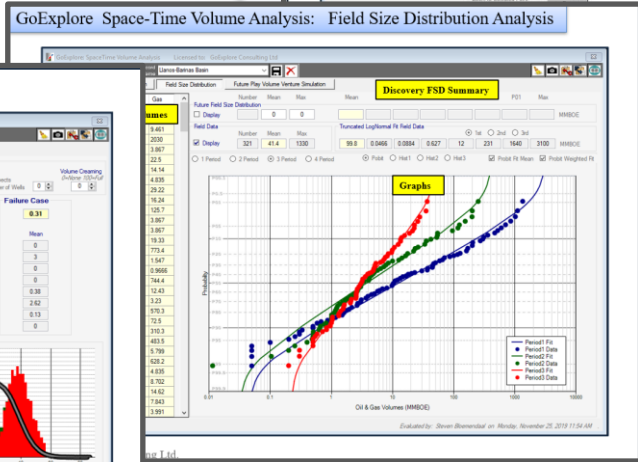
GoExplore Space-Time Volume Analysis: Field Size Distribution Analysis

GoExplore SpaceTime Volume Analysis   Licensed to: GoExplore Consulting Ltd

Llanos-Barinas Basin

Field Size Distribution | Future Play Volume Venture Simulation

Discovery FSD Summary

Number Mean Max | Mean | P01 Max

Future Field Size Distribution
☐ Display | 0 | 0 | MMBOE

Field Data | Truncated LogNormal Fit Field Data | 1st 2nd 3rd
☑ Display | 321 | 41.4 | 1330 | 99.8 | 0.0466 | 0.0884 | 0.627 | 12 | 231 | 1640 | 3100 | MMBOE

1 Period | 2 Period | 3 Period | 4 Period | Point | Hist1 | Hist2 | Hist3 | Probit Fit Mean | Probit Weighted Fit

Graphs

Probability

Oil & Gas Volumes (MMBOE)

0.01 | 0.1 | 1 | 10 | 100 | 1000 | 10000

Period1 Fit
Period1 Data
Period2 Fit
Period2 Data
Period3 Fit
Period3 Data

Evaluated by: Steven Bloemendaal on Monday, November 25, 2019 11:54 AM

Gas
umes
9.461
2030
3.867
22.5
14.14
4.835
29.22
16.24
125.7
3.867
3.867
19.33
773.4
1.547
0.9666
744.4
12.43
3.23
570.3
72.5
310.3
483.5
5.799
628.2
4.835
8.702
14.62
7.843
3.991

Volume Creaming
of Wells
Failure Case
0.31
Mean
0
3
0
0
0.38
2.62
0.13
0

ng Ltd.